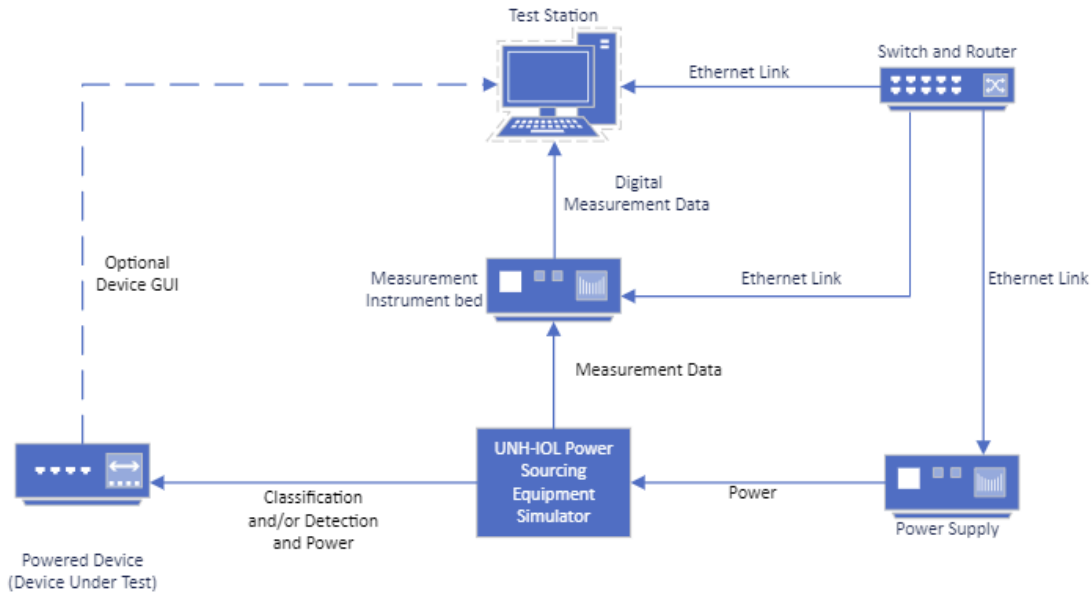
Test Station

Switch and Router

Ethernet Link

Digital Measurement Data

Optional Device GUI

Measurement Instrument bed

Ethernet Link

Ethernet Link

Measurement Data

UNH-IOL Power Sourcing Equipment Simulator

Power

Classification and/or Detection and Power

Power Supply

Powered Device (Device Under Test)